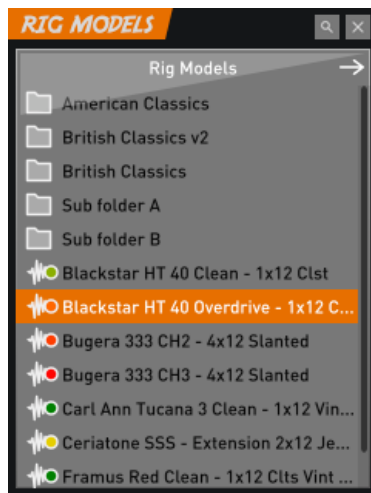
RIG MODELS

Rig Models

American Classics
British Classics v2
British Classics
Sub folder A
Sub folder B
Blackstar HT 40 Clean - 1x12 Clst
Blackstar HT 40 Overdrive - 1x12 C...
Bugera 333 CH2 - 4x12 Slanted
Bugera 333 CH3 - 4x12 Slanted
Carl Ann Tucana 3 Clean - 1x12 Vin...
Ceriatone SSS - Extension 2x12 Je...
Framus Red Clean - 1x12 Clts Vint ...